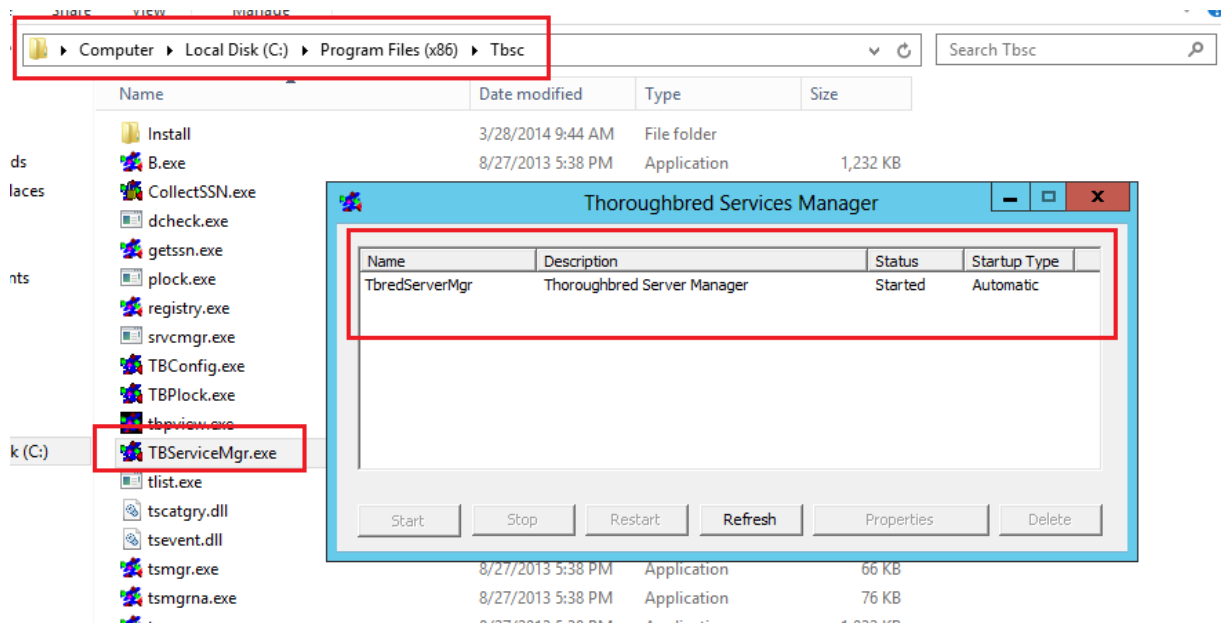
Share View Manage

Computer ▸ Local Disk (C:) ▸ Program Files (x86) ▸ Tbsc

Search Tbsc

ds
laces
nts
k (C:)

| Name | Date modified | Type | Size |
|---|---|---|---|
| Install | 3/28/2014 9:44 AM | File folder | |
| B.exe | 8/27/2013 5:38 PM | Application | 1,232 KB |
| CollectSSN.exe | | | |
| dcheck.exe | | | |
| getssn.exe | | | |
| plock.exe | | | |
| registry.exe | | | |
| srvcmgr.exe | | | |
| TBConfig.exe | | | |
| TBPlock.exe | | | |
| tbpview.exe | | | |
| TBServiceMgr.exe | | | |
| tlist.exe | | | |
| tscatgry.dll | | | |
| tsevent.dll | | | |
| tsmgr.exe | 8/27/2013 5:38 PM | Application | 66 KB |
| tsmgrna.exe | 8/27/2013 5:38 PM | Application | 76 KB |

Thoroughbred Services Manager

| Name | Description | Status | Startup Type |
|---|---|---|---|
| TbredServerMgr | Thoroughbred Server Manager | Started | Automatic |

Start Stop Restart Refresh Properties Delete